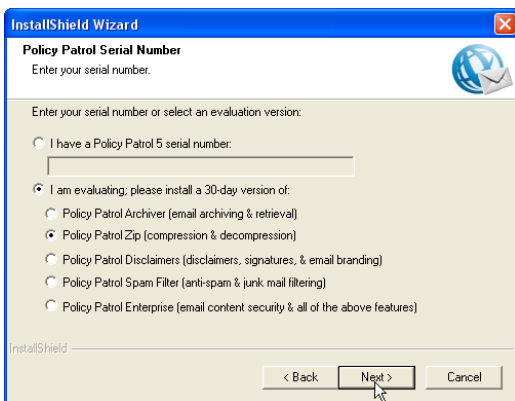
InstallShield Wizard

Policy Patrol Serial Number
Enter your serial number.

Enter your serial number or select an evaluation version:

I have a Policy Patrol 5 serial number:

I am evaluating; please install a 30-day version of:

Policy Patrol Archiver (email archiving & retrieval)

Policy Patrol Zip (compression & decompression)

Policy Patrol Disclaimers (disclaimers, signatures, & email branding)

Policy Patrol Spam Filter (anti-spam & junk mail filtering)

Policy Patrol Enterprise (email content security & all of the above features)

InstallShield

< Back | Next > | Cancel